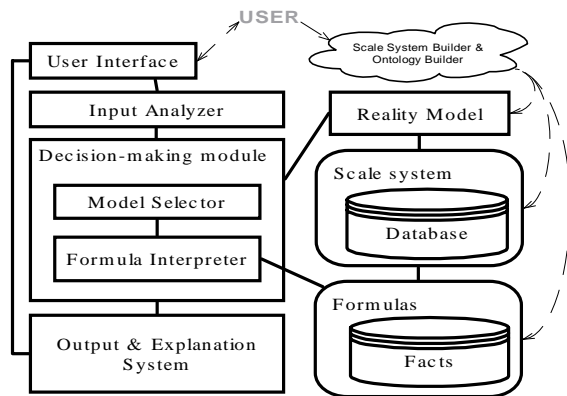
USER

User Interface

Scale System Builder & Ontology Builder

Input Analyzer

Reality Model

Decision-making module

Model Selector

Formula Interpreter

Scale system

Database

Formulas

Facts

Output & Explanation System